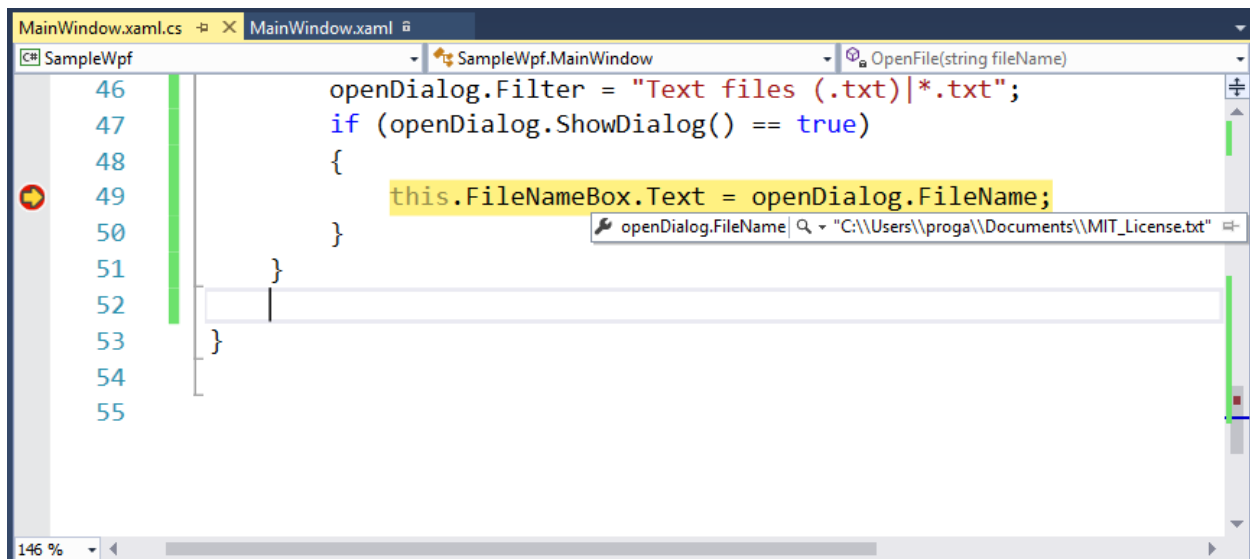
MainWindow.xaml.cs ✕ MainWindow.xaml

SampleWpf SampleWpf.MainWindow OpenFile(string fileName)

46 openDialog.Filter = "Text files (.txt)|*.txt";
47 if (openDialog.ShowDialog() == true)
48 {
49 this.FileNameBox.Text = openDialog.FileName;
50 }
51 }
52
53 }
54
55

openDialog.FileName "C:\\Users\\proga\\Documents\\MIT_License.txt"

146 %